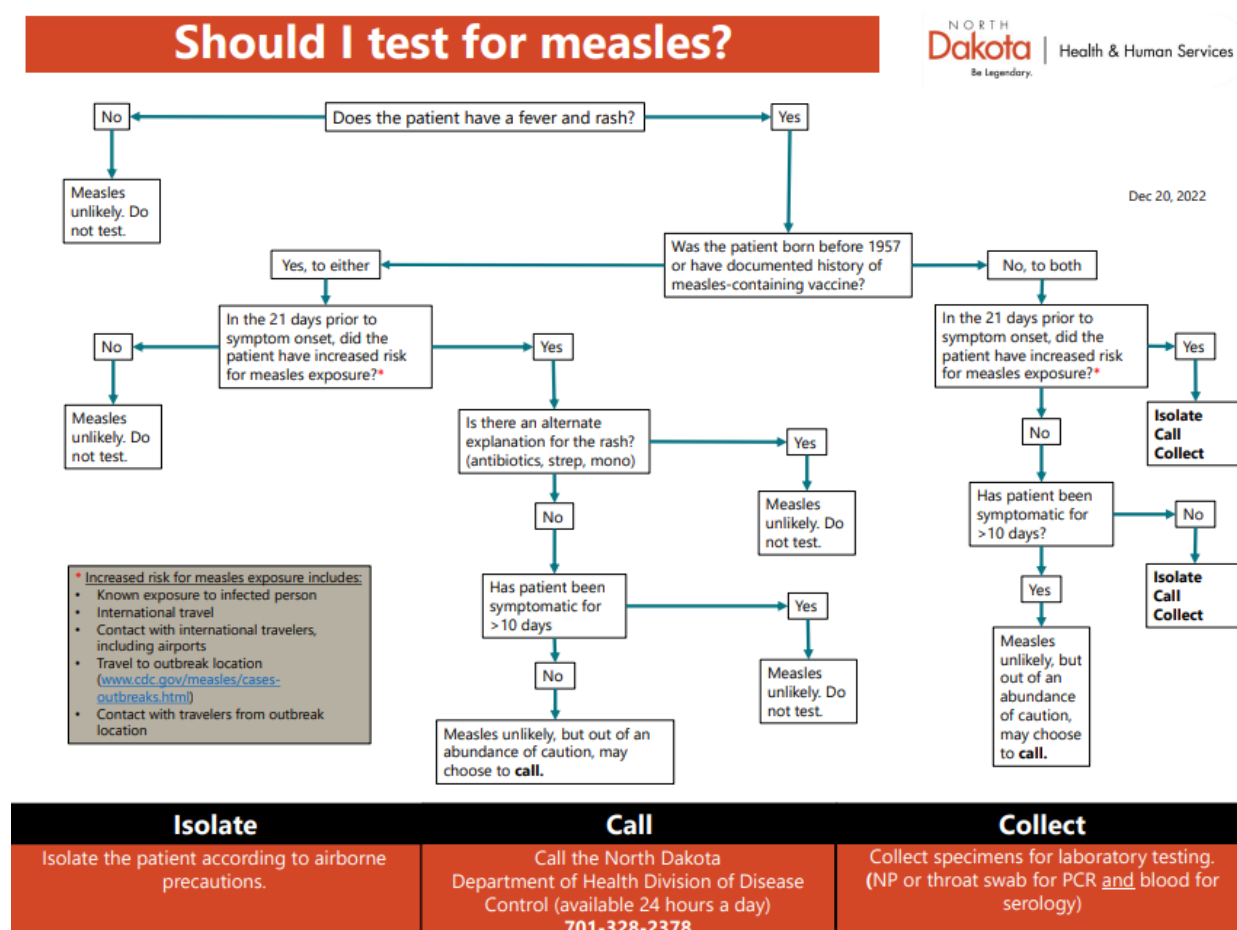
Should I test for measles?

NORTH Dakota Be Legendary. | Health & Human Services

Dec 20, 2022

Does the patient have a fever and rash?

No

Measles unlikely. Do not test.

Yes

Was the patient born before 1957 or have documented history of measles-containing vaccine?

Yes, to either

In the 21 days prior to symptom onset, did the patient have increased risk for measles exposure?*

No

Measles unlikely. Do not test.

Yes

Is there an alternate explanation for the rash? (antibiotics, strep, mono)

Yes

Measles unlikely. Do not test.

No

Has patient been symptomatic for >10 days

Yes

Measles unlikely. Do not test.

No

Measles unlikely, but out of an abundance of caution, may choose to **call.**

No, to both

In the 21 days prior to symptom onset, did the patient have increased risk for measles exposure?*

Yes

**Isolate Call Collect**

No

Has patient been symptomatic for >10 days?

No

**Isolate Call Collect**

Yes

Measles unlikely, but out of an abundance of caution, may choose to **call.**

* Increased risk for measles exposure includes:
- Known exposure to infected person
- International travel
- Contact with international travelers, including airports
- Travel to outbreak location (www.cdc.gov/measles/cases-outbreaks.html)
- Contact with travelers from outbreak location

**Isolate**
Isolate the patient according to airborne precautions.

**Call**
Call the North Dakota Department of Health Division of Disease Control (available 24 hours a day)
701-328-2378

**Collect**
Collect specimens for laboratory testing. (NP or throat swab for PCR and blood for serology)